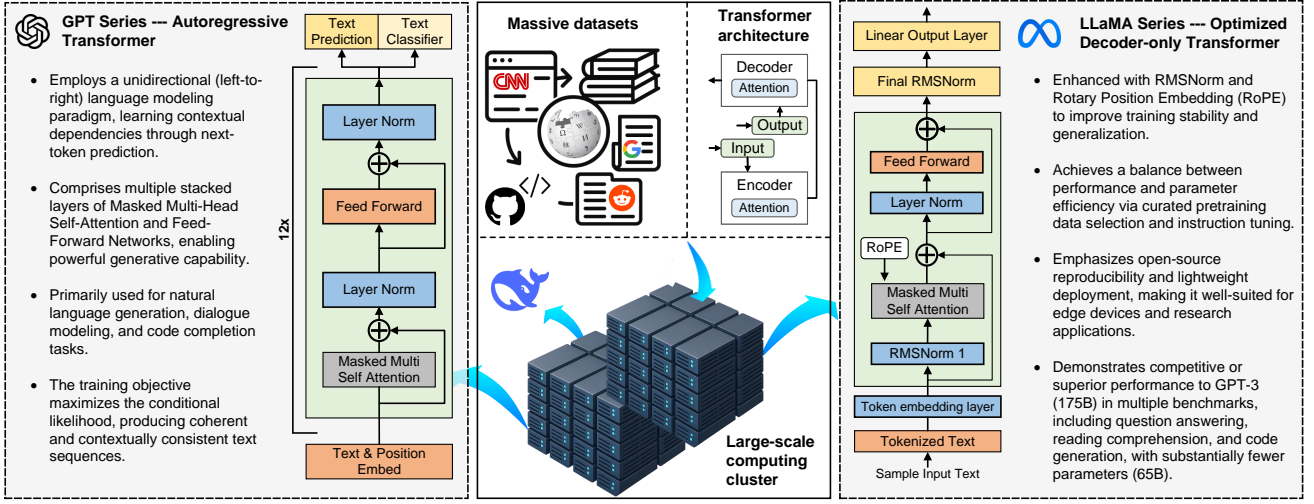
GPT Series --- Autoregressive Transformer

- Employs a unidirectional (left-to-right) language modeling paradigm, learning contextual dependencies through next-token prediction.
- Comprises multiple stacked layers of Masked Multi-Head Self-Attention and Feed-Forward Networks, enabling powerful generative capability.
- Primarily used for natural language generation, dialogue modeling, and code completion tasks.
- The training objective maximizes the conditional likelihood, producing coherent and contextually consistent text sequences.

Text Prediction
Text Classifier
12x
Layer Norm
Feed Forward
Layer Norm
Masked Multi Self Attention
Text & Position Embed

Massive datasets
CNN
Transformer architecture
Decoder
Attention
Output
Input
Encoder
Attention

Large-scale computing cluster

Linear Output Layer
Final RMSNorm
Feed Forward
Layer Norm
RoPE
Masked Multi Self Attention
RMSNorm 1
Token embedding layer
Tokenized Text
Sample Input Text

LLaMA Series --- Optimized Decoder-only Transformer

- Enhanced with RMSNorm and Rotary Position Embedding (RoPE) to improve training stability and generalization.
- Achieves a balance between performance and parameter efficiency via curated pretraining data selection and instruction tuning.
- Emphasizes open-source reproducibility and lightweight deployment, making it well-suited for edge devices and research applications.
- Demonstrates competitive or superior performance to GPT-3 (175B) in multiple benchmarks, including question answering, reading comprehension, and code generation, with substantially fewer parameters (65B).